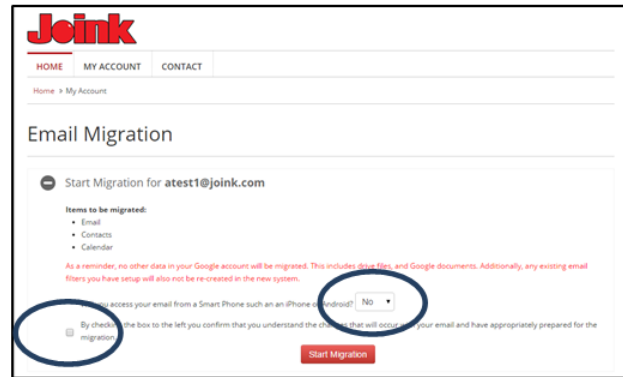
Joink

HOME MY ACCOUNT CONTACT

Home > My Account

Email Migration

Start Migration for atest1@joink.com

Items to be migrated:

- Email
- Contacts
- Calendar

As a reminder, no other data in your Google account will be migrated. This includes drive files, and Google documents. Additionally, any existing email filters you have setup will also not be re-created in the new system.

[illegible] you access your email from a Smart Phone such an an iPhone or Android? No

By checking the box to the left you confirm that you understand the changes that will occur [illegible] your email and have appropriately prepared for the migration.

Start Migration